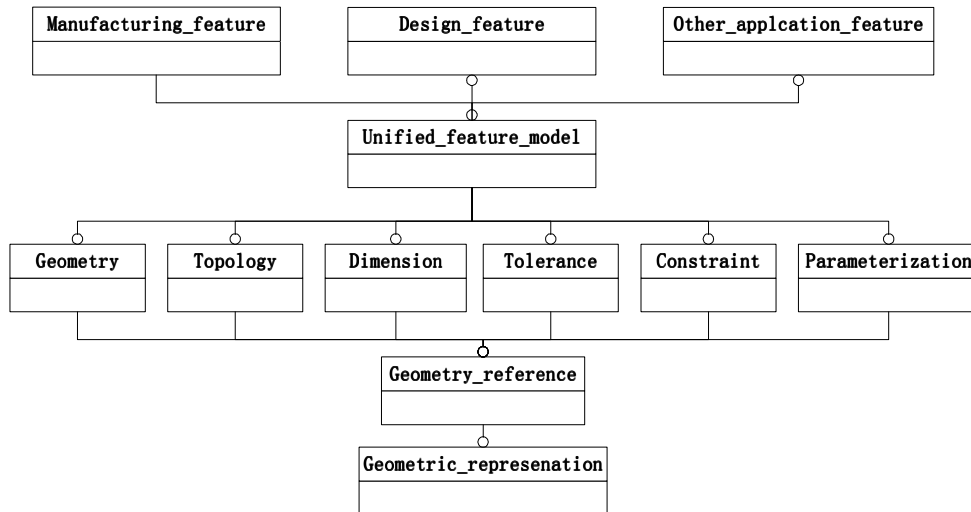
Manufacturing_feature

Design_feature

Other_applcation_feature

Unified_feature_model

Geometry

Topology

Dimension

Tolerance

Constraint

Parameterization

Geometry_reference

Geometric_represenation